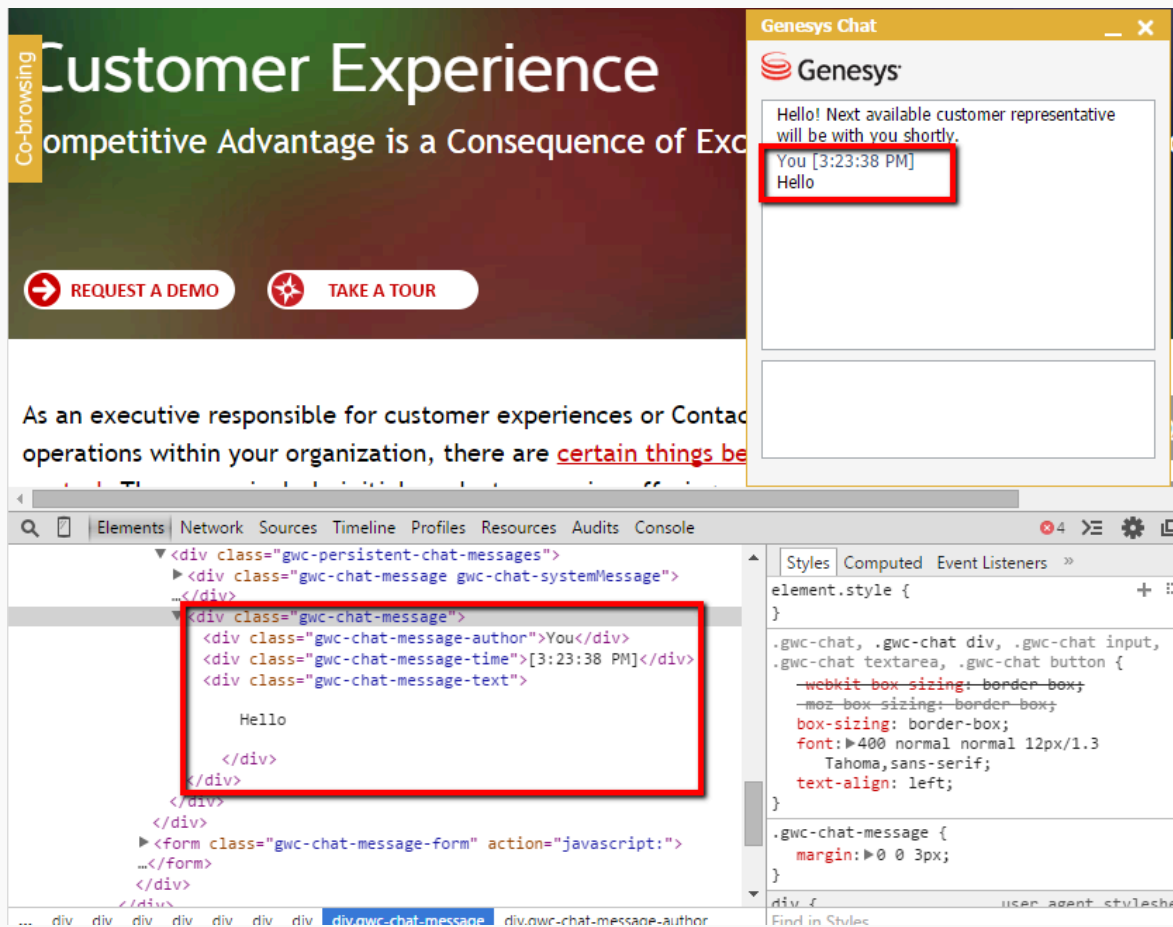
Co-browsing

Customer Experience

ompetitive Advantage is a Consequence of Exc

REQUEST A DEMO

TAKE A TOUR

As an executive responsible for customer experiences or Contac operations within your organization, there are certain things be

Genesys Chat

Genesys

Hello! Next available customer representative will be with you shortly.

You [3:23:38 PM]
Hello

Elements Network Sources Timeline Profiles Resources Audits Console

4

▼<div class="gwc-persistent-chat-messages">
▶<div class="gwc-chat-message gwc-chat-systemMessage">
…</div>
▼<div class="gwc-chat-message">
<div class="gwc-chat-message-author">You</div>
<div class="gwc-chat-message-time">[3:23:38 PM]</div>
<div class="gwc-chat-message-text">

Hello

</div>
</div>
</div>
</div>
▶<form class="gwc-chat-message-form" action="javascript:">
…</form>
</div>

Styles Computed Event Listeners »

element.style {
}

.gwc-chat, .gwc-chat div, .gwc-chat input, .gwc-chat textarea, .gwc-chat button {
-webkit-box-sizing: border-box;
-moz-box-sizing: border-box;
box-sizing: border-box;
font: ▶400 normal normal 12px/1.3 Tahoma,sans-serif;
text-align: left;
}

.gwc-chat-message {
margin: ▶0 0 3px;
}

div { user agent styleshe

Find in Styles

… div div div div div div div div.gwc-chat-message div.gwc-chat-message-author